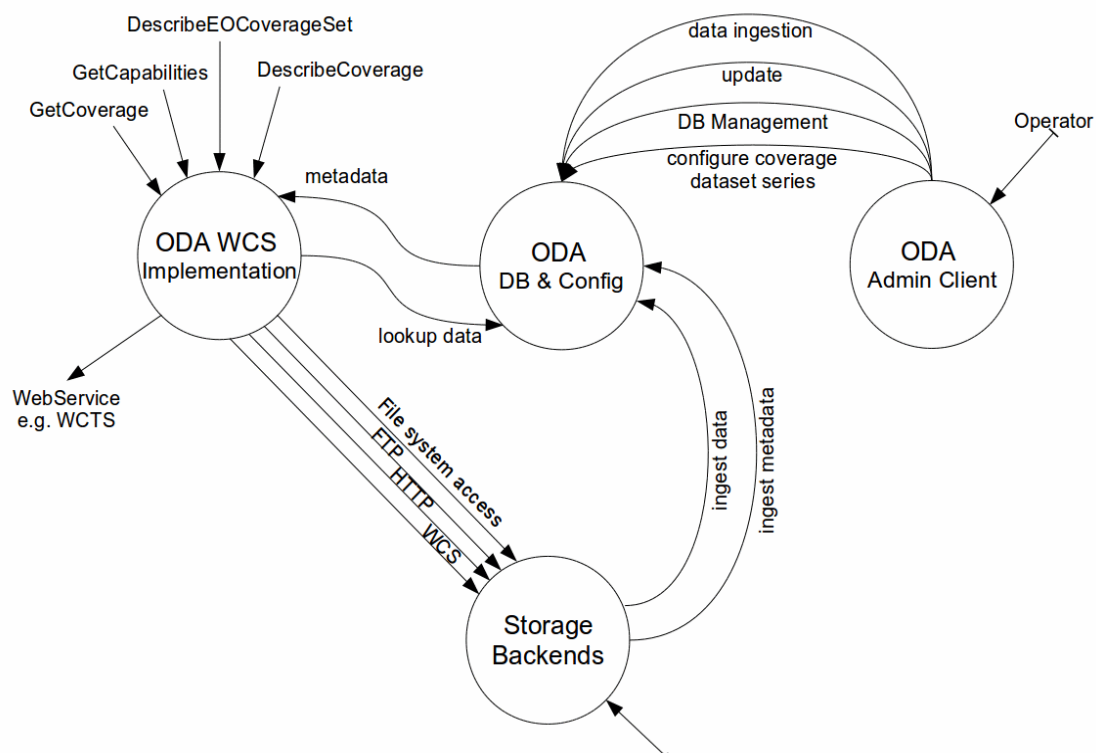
DescribeEOCoverageSet
GetCapabilities
DescribeCoverage
GetCoverage

data ingestion
update
DB Management
configure coverage dataset series
Operator

metadata

ODA WCS Implementation

ODA DB & Config

ODA Admin Client

lookup data

WebService e.g. WCTS

File system access
FTP
HTTP
WCS

ingest data
ingest metadata

Storage Backends